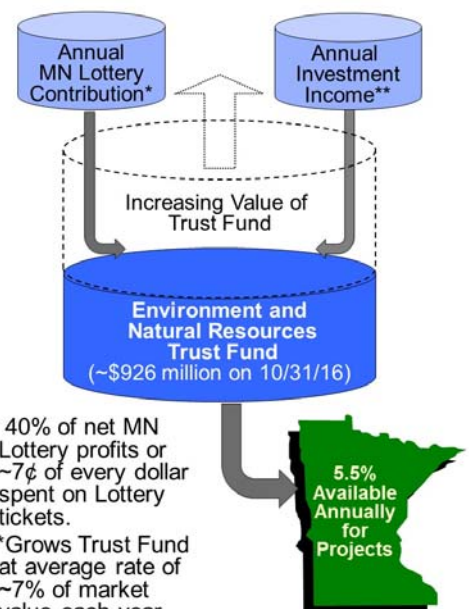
Annual MN Lottery Contribution*

Annual Investment Income**

Increasing Value of Trust Fund

Environment and Natural Resources Trust Fund
(~$926 million on 10/31/16)

5.5% Available Annually for Projects

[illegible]40% of net MN Lottery profits or ~7¢ of every dollar spent on Lottery tickets.

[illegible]*Grows Trust Fund at average rate of ~7% of market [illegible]